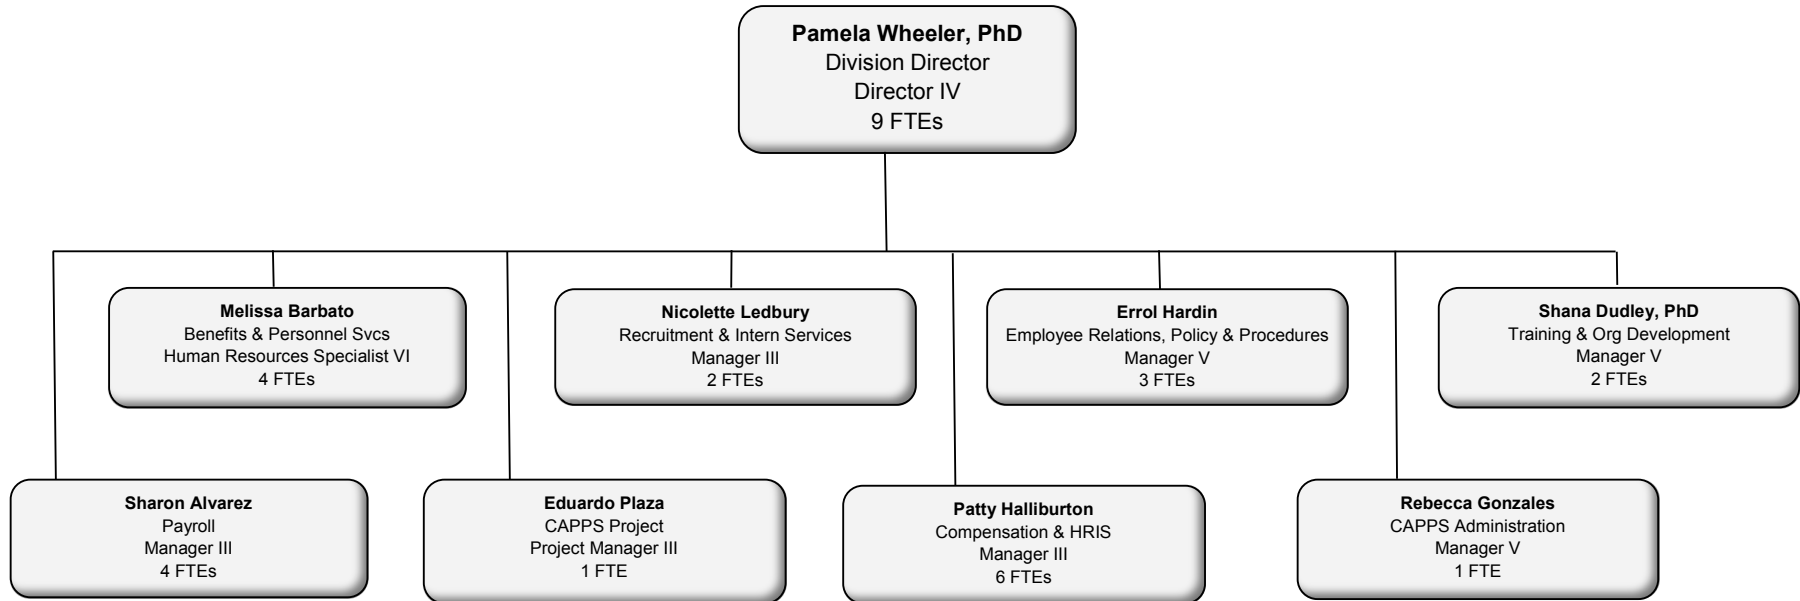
**Pamela Wheeler, PhD**
Division Director
Director IV
9 FTEs

**Melissa Barbato**
Benefits & Personnel Svcs
Human Resources Specialist VI
4 FTEs

**Nicolette Ledbury**
Recruitment & Intern Services
Manager III
2 FTEs

**Errol Hardin**
Employee Relations, Policy & Procedures
Manager V
3 FTEs

**Shana Dudley, PhD**
Training & Org Development
Manager V
2 FTEs

**Sharon Alvarez**
Payroll
Manager III
4 FTEs

**Eduardo Plaza**
CAPPS Project
Project Manager III
1 FTE

**Patty Halliburton**
Compensation & HRIS
Manager III
6 FTEs

**Rebecca Gonzales**
CAPPS Administration
Manager V
1 FTE